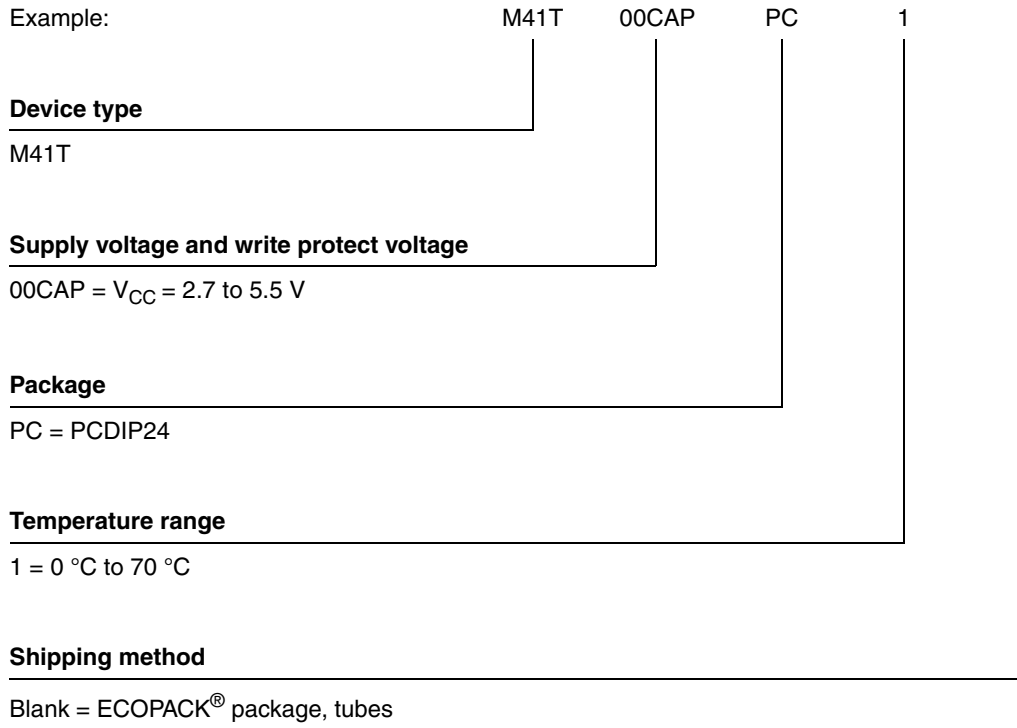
Example: M41T 00CAP PC 1

**Device type**

M41T

**Supply voltage and write protect voltage**

00CAP = $V_{CC}$ = 2.7 to 5.5 V

**Package**

PC = PCDIP24

**Temperature range**

1 = 0 °C to 70 °C

**Shipping method**

Blank = ECOPACK® package, tubes